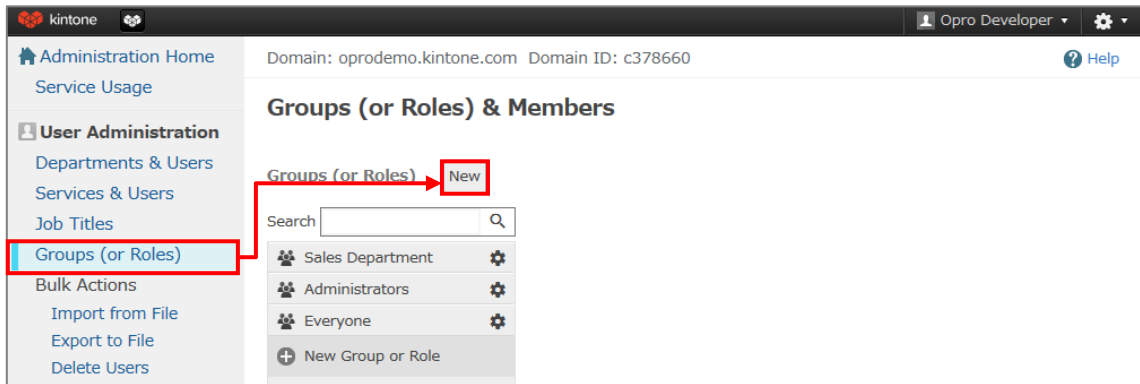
kintone

Opro Developer ▾

Administration Home
Service Usage

User Administration
Departments & Users
Services & Users
Job Titles
Groups (or Roles)
Bulk Actions
Import from File
Export to File
Delete Users

Domain: oprodemo.kintone.com Domain ID: c378660

Help

Groups (or Roles) & Members

Groups (or Roles) New

Search

Sales Department
Administrators
Everyone
New Group or Role